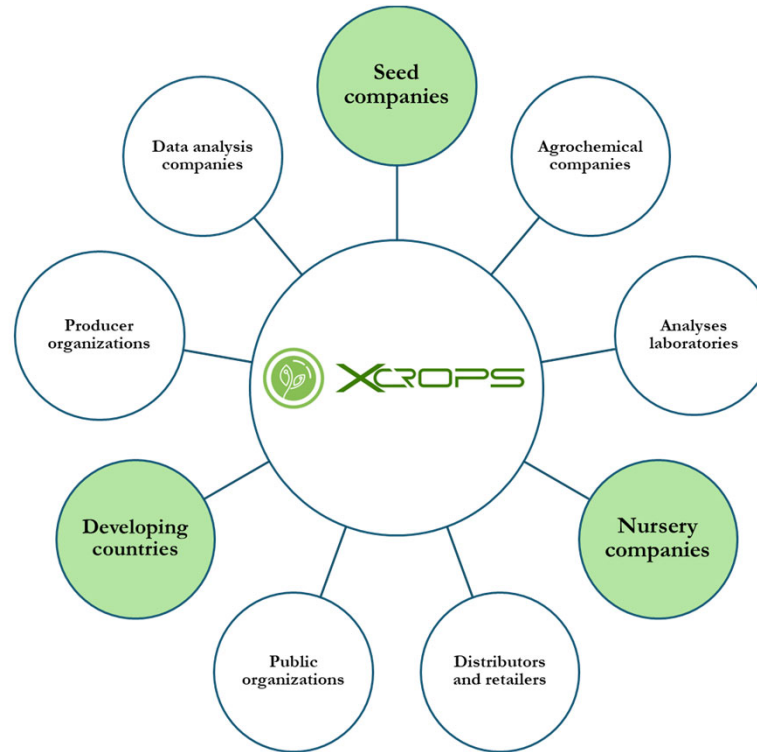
Seed companies

Data analysis companies

Agrochemical companies

Producer organizations

XCROPS

Analyses laboratories

Developing countries

Nursery companies

Public organizations

Distributors and retailers